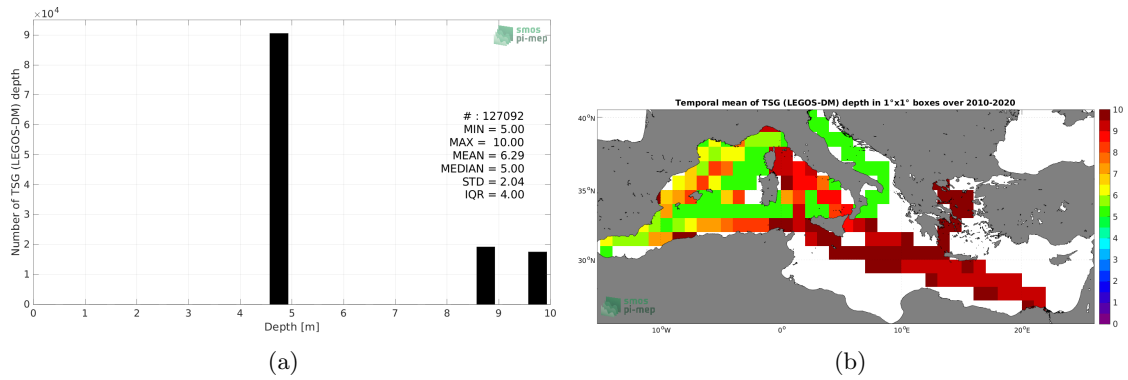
$\times 10^4$

smos pi-mep

Number of TSG (LEGOS-DM) depth

9
8
7
6
5
4
3
2
1
0

# : 127092
MIN = 5.00
MAX = 10.00
MEAN = 6.29
MEDIAN = 5.00
STD = 2.04
IQR = 4.00

0 1 2 3 4 5 6 7 8 9 10

Depth [m]

(a)

Temporal mean of TSG (LEGOS-DM) depth in 1°x1° boxes over 2010-2020

40°N
35°N
30°N

smos pi-mep

10°W 0° 10°E 20°E

10
9
8
7
6
5
4
3
2
1
0

(b)